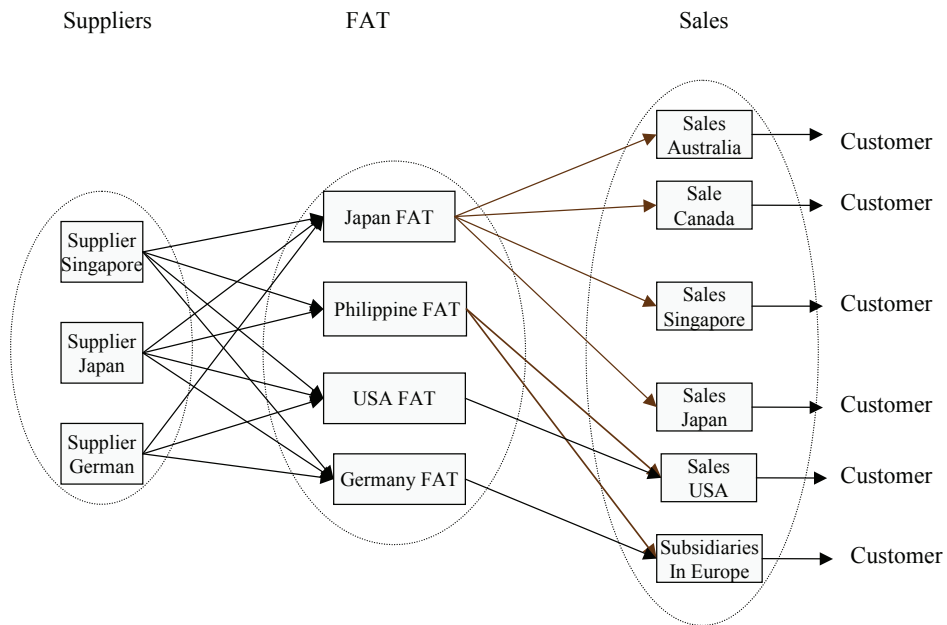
Suppliers

FAT

Sales

Supplier Singapore

Supplier Japan

Supplier German

Japan FAT

Philippine FAT

USA FAT

Germany FAT

Sales Australia

Sale Canada

Sales Singapore

Sales Japan

Sales USA

Subsidiaries In Europe

Customer

Customer

Customer

Customer

Customer

Customer